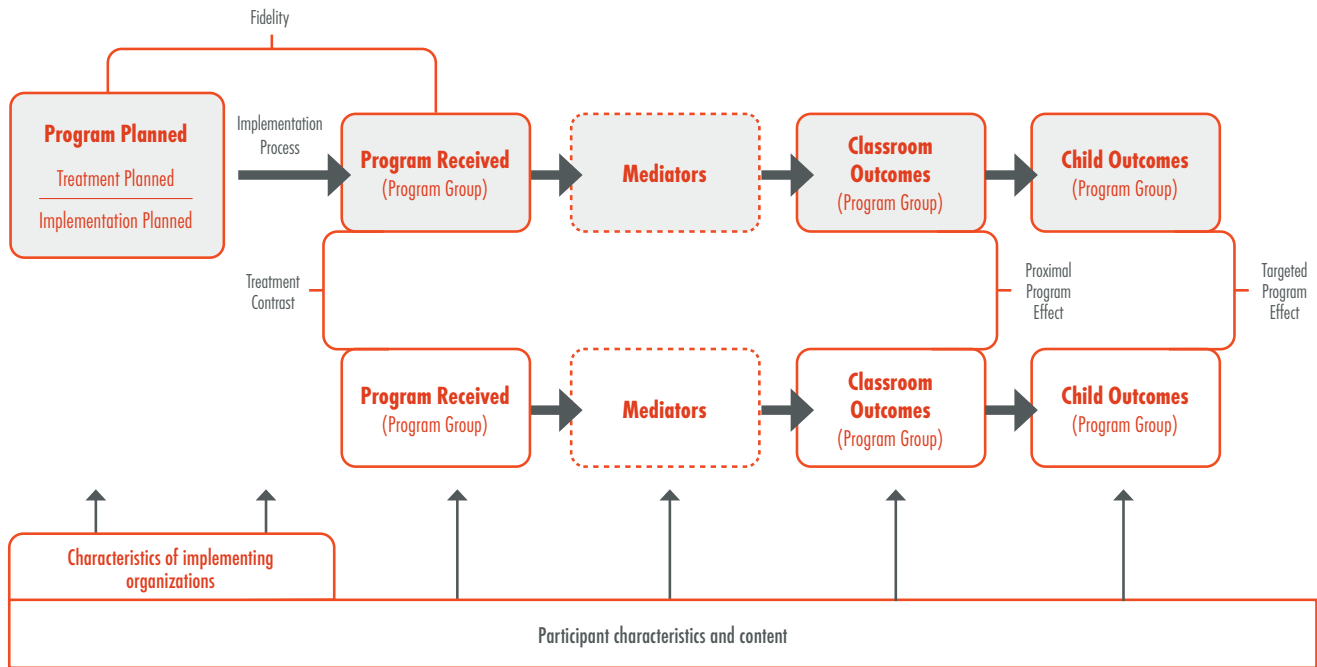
Fidelity

Program Planned

Treatment Planned

Implementation Planned

Implementation Process

Program Received
(Program Group)

Mediators

Classroom Outcomes
(Program Group)

Child Outcomes
(Program Group)

Treatment Contrast

Proximal Program Effect

Targeted Program Effect

Program Received
(Program Group)

Mediators

Classroom Outcomes
(Program Group)

Child Outcomes
(Program Group)

Characteristics of implementing organizations

Participant characteristics and content